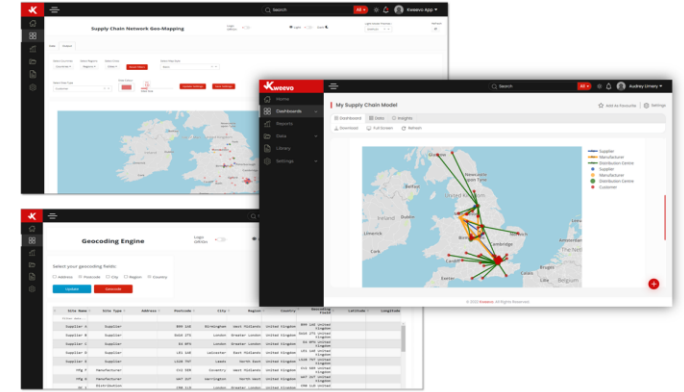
Search
Kweevo App

Supply Chain Network Geo-Mapping

Kweevo

Home
Dashboards
Reports
Data
Library
Settings

My Supply Chain Model
Add to Favourite
Settings
Dashboard
Data
Insights
Download
Full Screen
Refresh

Supplier
Manufacturer
Distribution Centre
Supplier
Manufacturer
Distribution Centre
Customer

Cambridge

© 2022 Kweevo. All Rights Reserved.

Audrey Emery

Geocoding Engine

Select your geocoding fields:
Address
Postcode
City
Region
Country
Submit
Geocode

| Site Name | Site Type | Address | Postcode | City | Region | Country | Geocoding Field | Latitude | Longitude |
|---|---|---|---|---|---|---|---|---|---|
| Supplier A | Supplier | | | Birmingham | West Midlands | United Kingdom | | | |
| Supplier B | Supplier | | | London | Greater London | United Kingdom | | | |
| Supplier C | Supplier | | | London | Greater London | United Kingdom | | | |
| Supplier D | Supplier | | | Leicester | East Midlands | United Kingdom | | | |
| Supplier E | Supplier | | | Leeds | North East | United Kingdom | | | |
| Supplier F | Supplier | | | London | Greater London | United Kingdom | | | |
| Mfg A | Manufacturer | | | Coventry | West Midlands | United Kingdom | | | |
| Mfg B | Manufacturer | | | Warrington | North West | United Kingdom | | | |
| DC | Distribution | | | | | | | | |